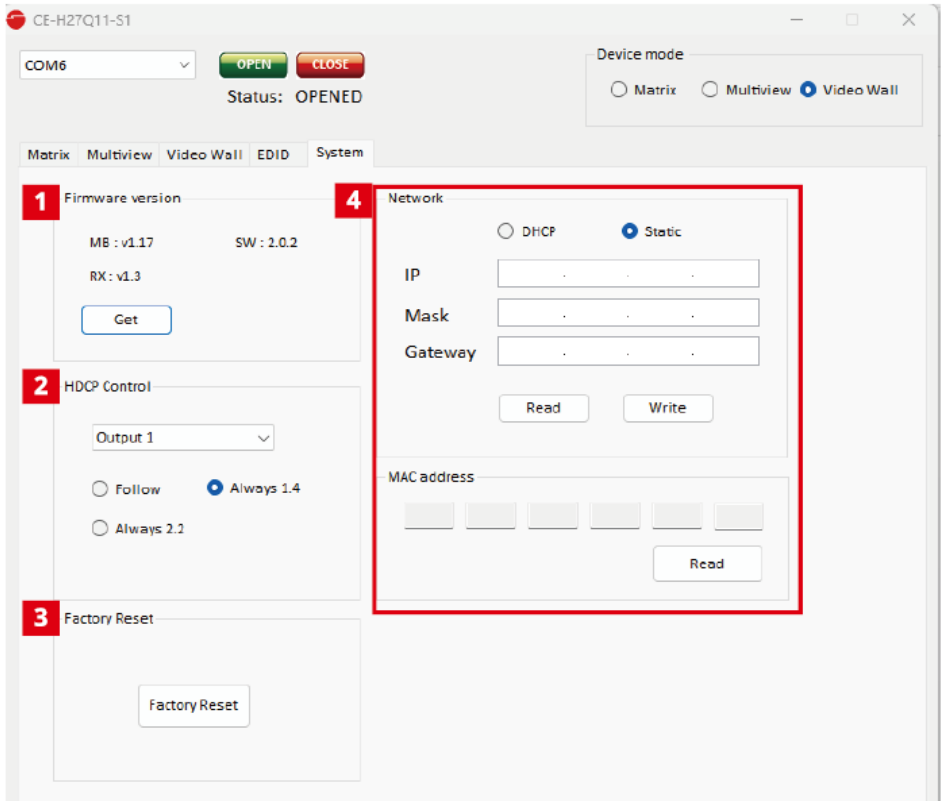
CE-H27Q11-S1

COM6

OPEN CLOSE

Status: OPENED

Device mode

Matrix Multiview Video Wall

Matrix Multiview Video Wall EDID System

1 Firmware version

MB : v1.17 SW : 2.0.2

RX : v1.3

Get

2 HDCP Control

Output 1

Follow Always 1.4

Always 2.2

3 Factory Reset

Factory Reset

4 Network

DHCP Static

IP . . .

Mask . . .

Gateway . . .

Read Write

MAC address

Read